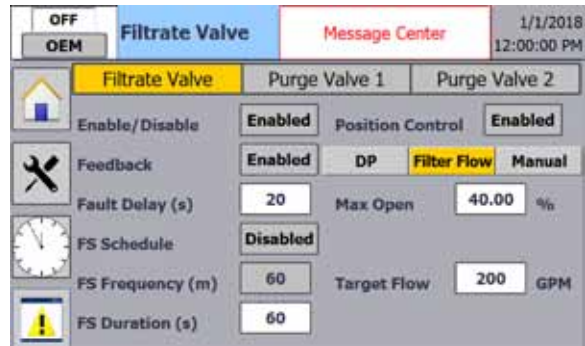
OFF
OEM
Filtrate Valve
Message Center
1/1/2018
12:00:00 PM

Filtrate Valve | Purge Valve 1 | Purge Valve 2

Enable/Disable
Enabled
Position Control
Enabled

Feedback
Enabled
DP
Filter Flow
Manual

Fault Delay (s)
20
Max Open
40.00
%

FS Schedule
Disabled

FS Frequency (m)
60
Target Flow
200
GPM

FS Duration (s)
60